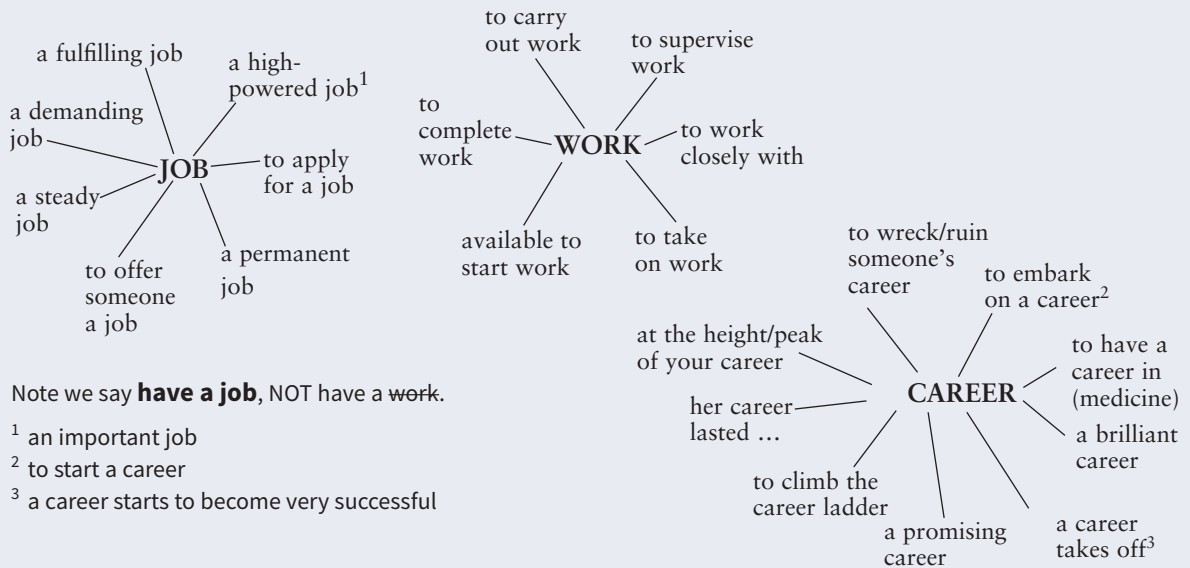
a fulfilling job

a high-powered job$^1$

a demanding job

JOB

to apply for a job

a steady job

to offer someone a job

a permanent job

to carry out work

to supervise work

to complete work

WORK

to work closely with

available to start work

to take on work

to wreck/ruin someone's career

to embark on a career$^2$

at the height/peak of your career

CAREER

to have a career in (medicine)

her career lasted ...

a brilliant career

to climb the career ladder

a promising career

a career takes off$^3$

Note we say **have a job**, NOT have a ~~work~~.

$^1$ an important job
$^2$ to start a career
$^3$ a career starts to become very successful